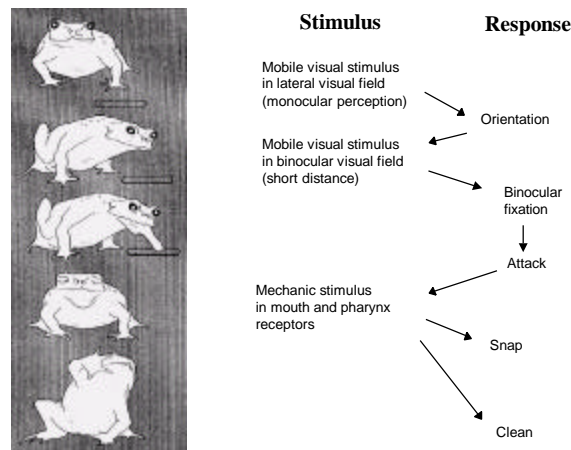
Stimulus

Response

Mobile visual stimulus in lateral visual field (monocular perception)

Orientation

Mobile visual stimulus in binocular visual field (short distance)

Binocular fixation

Attack

Mechanic stimulus in mouth and pharynx receptors

Snap

Clean